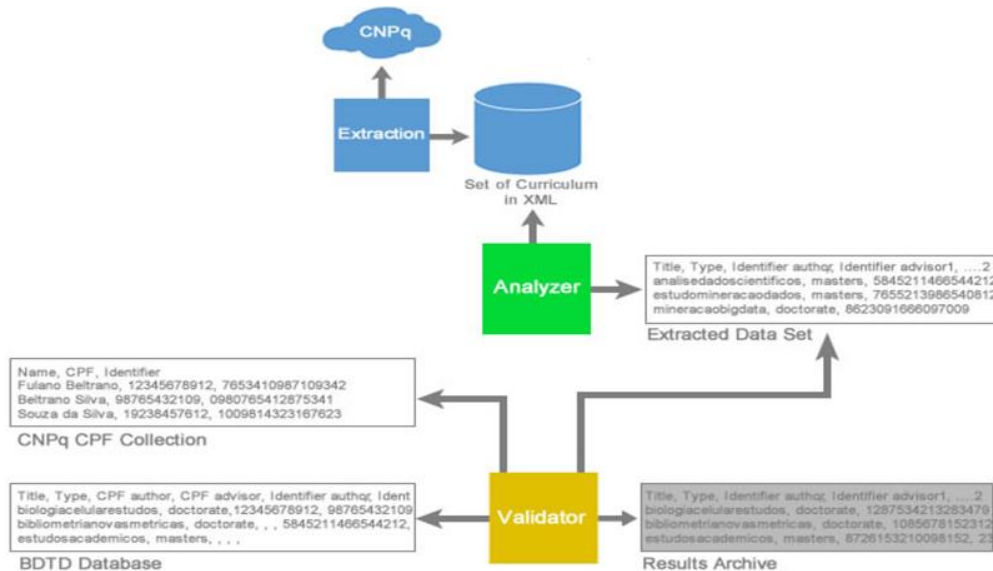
CNPq

Extraction

Set of Curriculum in XML

Analyzer

Title, Type, Identifier author, Identifier advisor1, ....2
analisedadoscientificos, masters, 584521146654421
estudomineracaodados, masters, 76552139865408
mineracaobigdata, doctorate, 8623091666097009

Extracted Data Set

Name, CPF, Identifier
Fulano Beltrano, 12345678912, 7653410987109342
Beltrano Silva, 98765432109, 0980765412875341
Souza da Silva, 19238457612, 1009814323167623

CNPq CPF Collection

Title, Type, CPF author, CPF advisor, Identifier author, Ident
biologiacelularestudos, doctorate,12345678912, 98765432109
bibliometrianovasmetricas, doctorate, , , 5845211466544212,
estudosacademicos, masters, . . .

BDTD Database

Validator

Title, Type, Identifier author, Identifier advisor1, ....2
biologiacelularestudos, doctorate, 1287534213283479
bibliometrianovasmetricas, doctorate, 108567815231
estudosacademicos, masters, 8726153210098152, 23

Results Archive